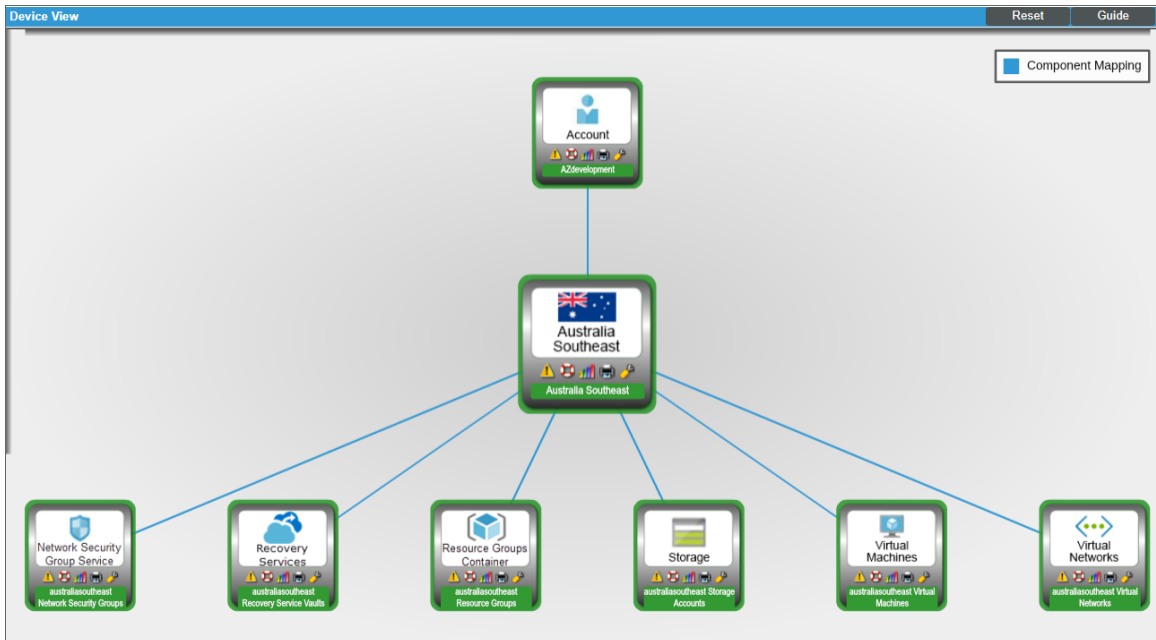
Device View

Reset

Guide

Component Mapping

Account

AZdevelopment

Australia Southeast

Australia Southeast

Network Security Group Service

australiasoutheast Network Security Groups

Recovery Services

australiasoutheast Recovery Service Vaults

Resource Groups Container

australiasoutheast Resource Groups

Storage

australiasoutheast Storage Accounts

Virtual Machines

australiasoutheast Virtual Machines

Virtual Networks

australiasoutheast Virtual Networks